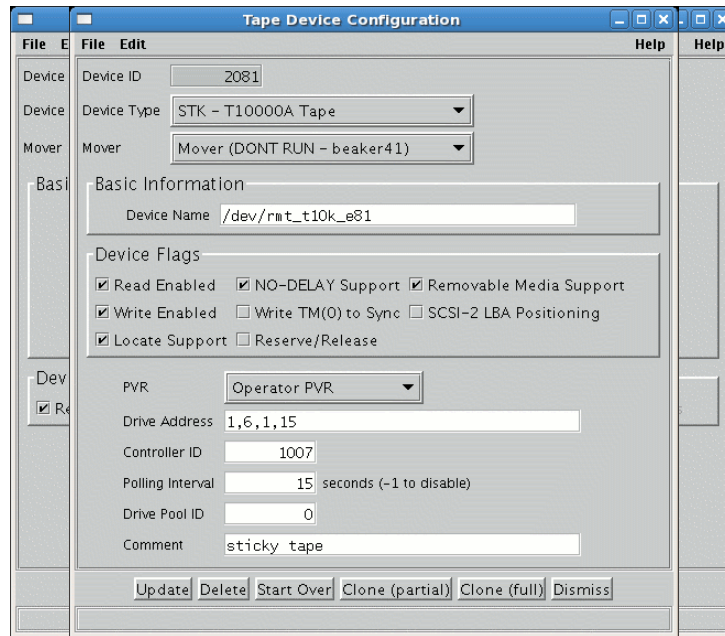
File E
Device
Device
Mover
Basi
Dev
☒ Re

Tape Device Configuration
File Edit
Help

Device ID 2081
Device Type STK - T10000A Tape
Mover Mover (DONT RUN - beaker41)

Basic Information
Device Name /dev/rmt_t10k_e81

Device Flags
☒ Read Enabled ☒ NO-DELAY Support ☒ Removable Media Support
☒ Write Enabled ☐ Write TM(0) to Sync ☐ SCSI-2 LBA Positioning
☒ Locate Support ☐ Reserve/Release

PVR Operator PVR
Drive Address 1,6,1,15
Controller ID 1007
Polling Interval 15 seconds (-1 to disable)
Drive Pool ID 0
Comment sticky tape

Update Delete Start Over Clone (partial) Clone (full) Dismiss

Help